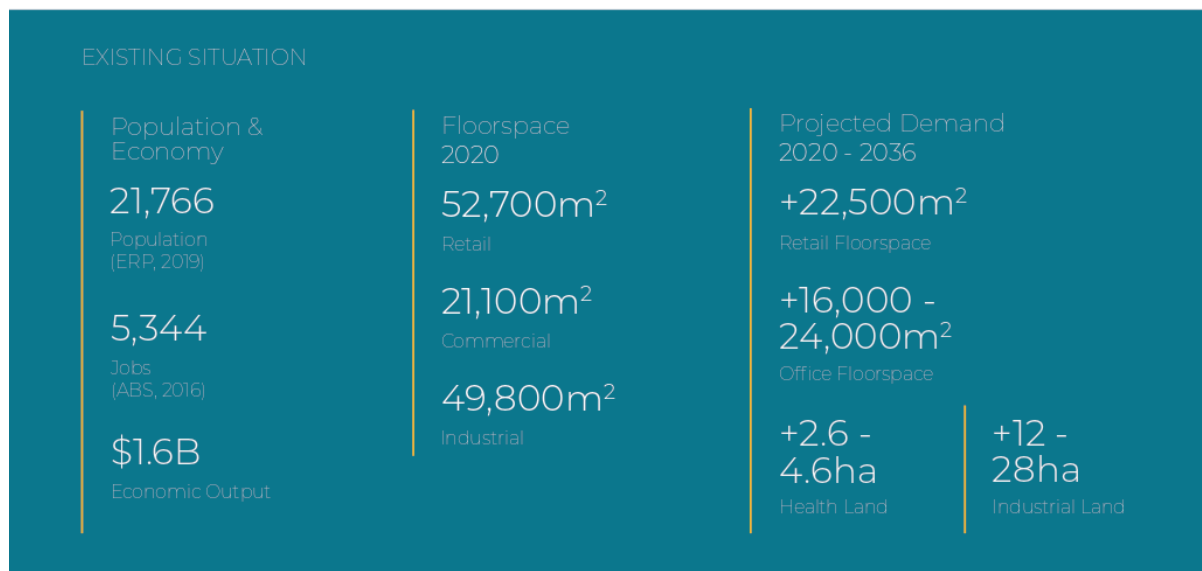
EXISTING SITUATION

Population & Economy

21,766

Population (ERP, 2019)

5,344

Jobs (ABS, 2016)

$1.6B

Economic Output

Floorspace 2020

52,700m$^2$

Retail

21,100m$^2$

Commercial

49,800m$^2$

Industrial

Projected Demand 2020 - 2036

+22,500m$^2$

Retail Floorspace

+16,000 - 24,000m$^2$

Office Floorspace

+2.6 - 4.6ha

Health Land

+12 - 28ha

Industrial Land